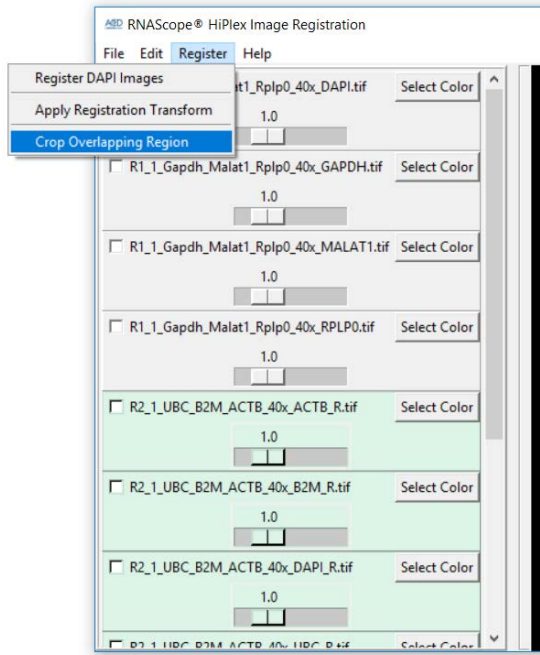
ACD RNAScope® HiPlex Image Registration

File Edit Register Help

Register DAPI Images

Apply Registration Transform

Crop Overlapping Region

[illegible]at1_Rplp0_40x_DAPI.tif Select Color

1.0

R1_1_Gapdh_Malat1_Rplp0_40x_GAPDH.tif Select Color

1.0

R1_1_Gapdh_Malat1_Rplp0_40x_MALAT1.tif Select Color

1.0

R1_1_Gapdh_Malat1_Rplp0_40x_RPLP0.tif Select Color

1.0

R2_1_UBC_B2M_ACTB_40x_ACTB_R.tif Select Color

1.0

R2_1_UBC_B2M_ACTB_40x_B2M_R.tif Select Color

1.0

R2_1_UBC_B2M_ACTB_40x_DAPI_R.tif Select Color

1.0

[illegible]